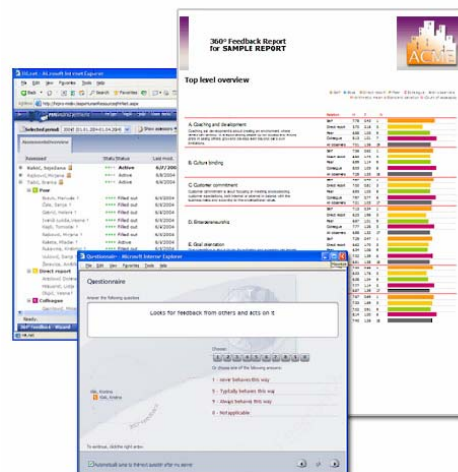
360° Feedback Report
for SAMPLE REPORT

ACME

Top level overview

A. Coaching and development

B. Culture binding

C. Customer commitment

D. Entrepreneurship

E. Goal orientation

Self
Direct report
Peer
Colleague
All observers

Microsoft Internet Explorer

File Edit View Favorites Tools Help

Selected period

Show answers

Reviewed

Status

Last mod.

Active

Filled out

Peer

Direct report

Colleague

Questionnaire - Microsoft Internet Explorer

File Edit View Favorites Tools Help

Questionnaire

Answer the following question

Looks for feedback from others and acts on it

Choose

1 - never behaves this way

2 - Typically behaves this way

3 - Always behaves this way

0 - Not applicable

Automatically jump to the next question after my answer

360° Feedback - Wizard